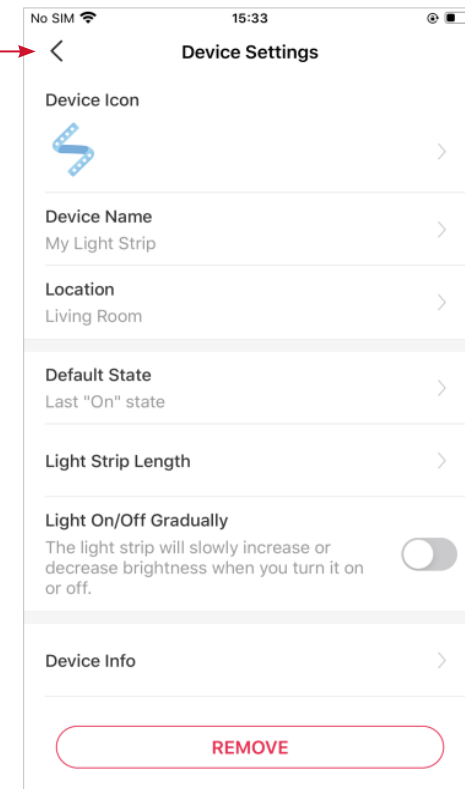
No SIM
15:33

Device Settings

Device Icon

Device Name
My Light Strip

Location
Living Room

Default State
Last "On" state

Light Strip Length

Light On/Off Gradually
The light strip will slowly increase or decrease brightness when you turn it on or off.

Device Info

REMOVE